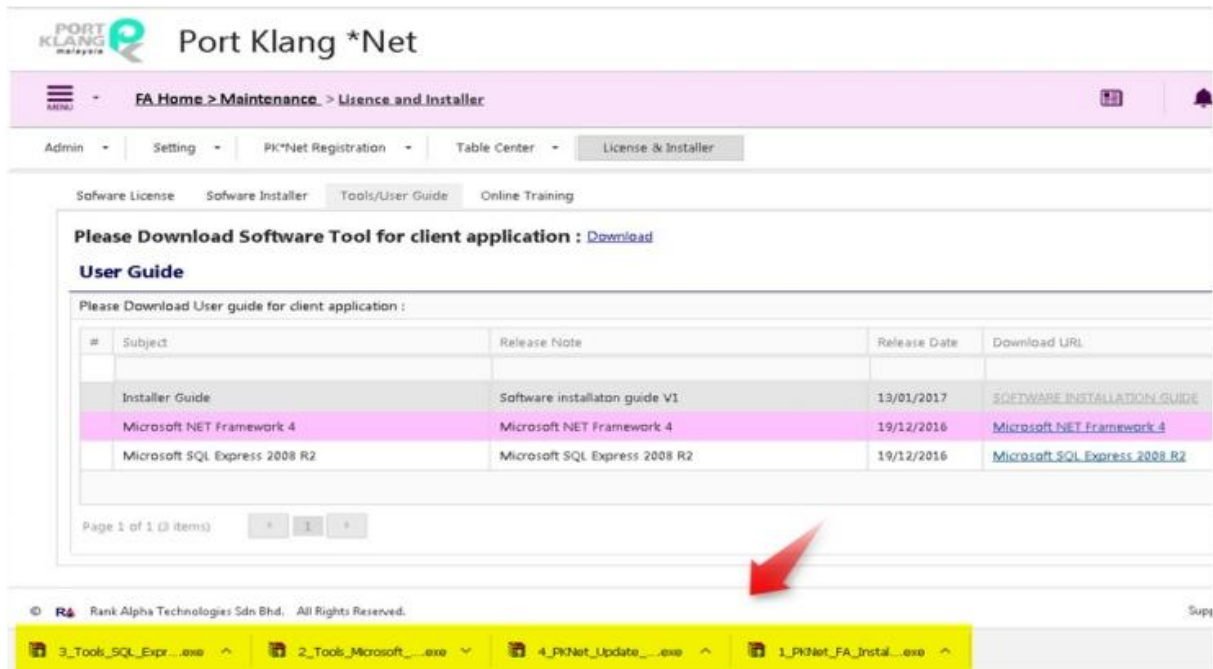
PORT KLANG malaysia

Port Klang *Net

MENU

FA Home > Maintenance > Lisence and Installer

Admin
Setting
PK*Net Registration
Table Center
License & Installer

Sofware License
Sofware Installer
Tools/User Guide
Online Training

Please Download Software Tool for client application : Download

User Guide

Please Download User guide for client application :

| # | Subject | Release Note | Release Date | Download URL |
|---|---|---|---|---|
| | | | | |
| | Installer Guide | Software installaton guide V1 | 13/01/2017 | SOFTWARE INSTALLATION GUIDE |
| | Microsoft NET Framework 4 | Microsoft NET Framework 4 | 19/12/2016 | Microsoft NET Framework 4 |
| | Microsoft SQL Express 2008 R2 | Microsoft SQL Express 2008 R2 | 19/12/2016 | Microsoft SQL Express 2008 R2 |

Page 1 of 1 (3 items) 1

© RA Rank Alpha Technologies Sdn Bhd. All Rights Reserved.

Supp

3_Tools_SQL_Expr....exe
2_Tools_Microsoft_....exe
4_PKNet_Update_....exe
1_PKNet_FA_Instal....exe